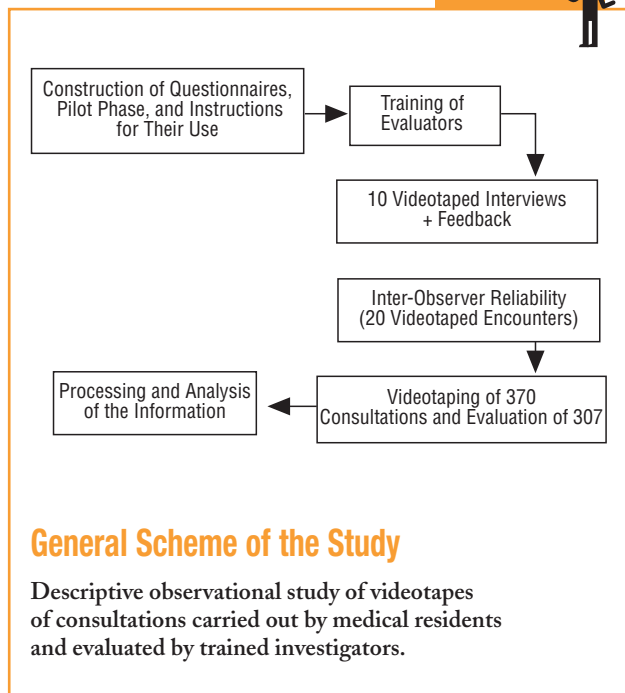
Construction of Questionnaires, Pilot Phase, and Instructions for Their Use

Training of Evaluators

10 Videotaped Interviews + Feedback

Inter-Observer Reliability (20 Videotaped Encounters)

Videotaping of 370 Consultations and Evaluation of 307

Processing and Analysis of the Information

General Scheme of the Study

Descriptive observational study of videotapes of consultations carried out by medical residents and evaluated by trained investigators.